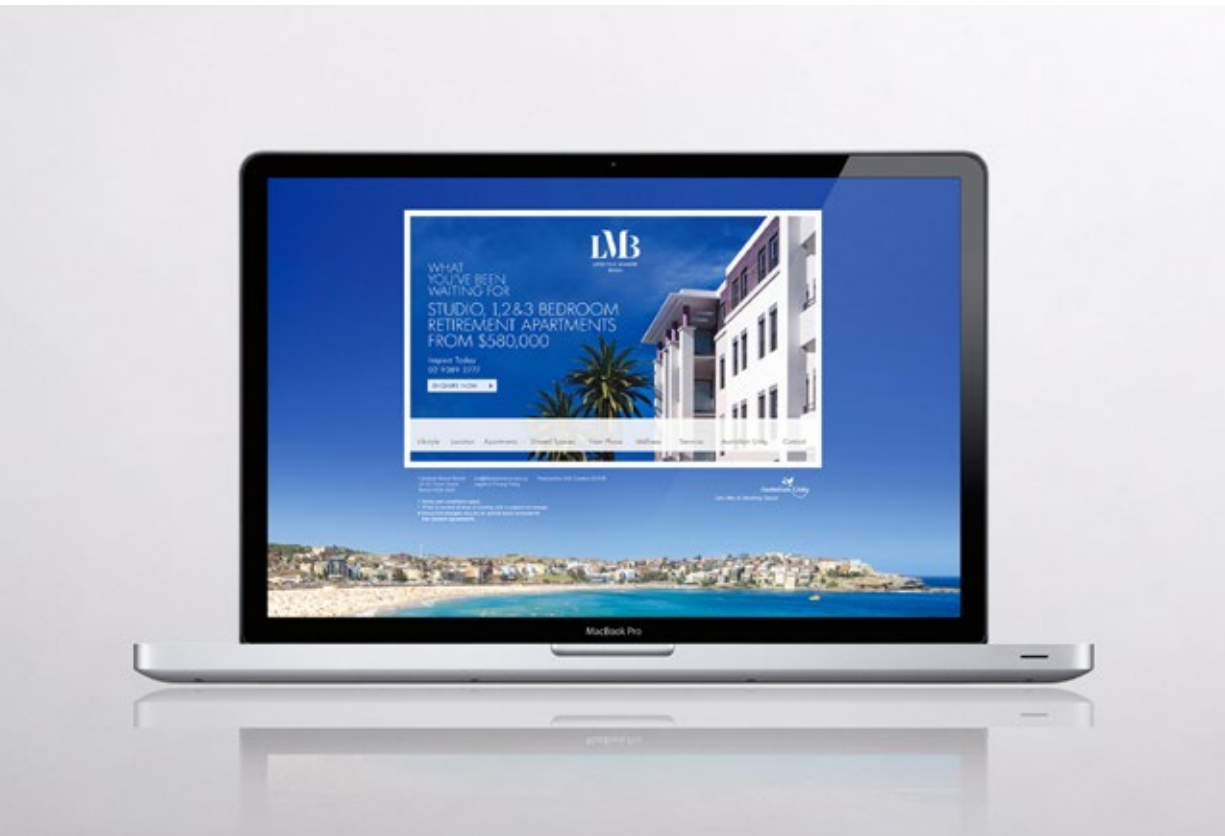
LMB

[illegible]

WHAT YOU'VE BEEN WAITING FOR

STUDIO, 1,2&3 BEDROOM RETIREMENT APARTMENTS FROM $580,000

Inspect Today
02 9389 2777

ENQUIRE NOW

Lifestyle Location Apartments Shared Spaces Floor Plans Wellness Services Australian Unity Contact

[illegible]

MacBook Pro